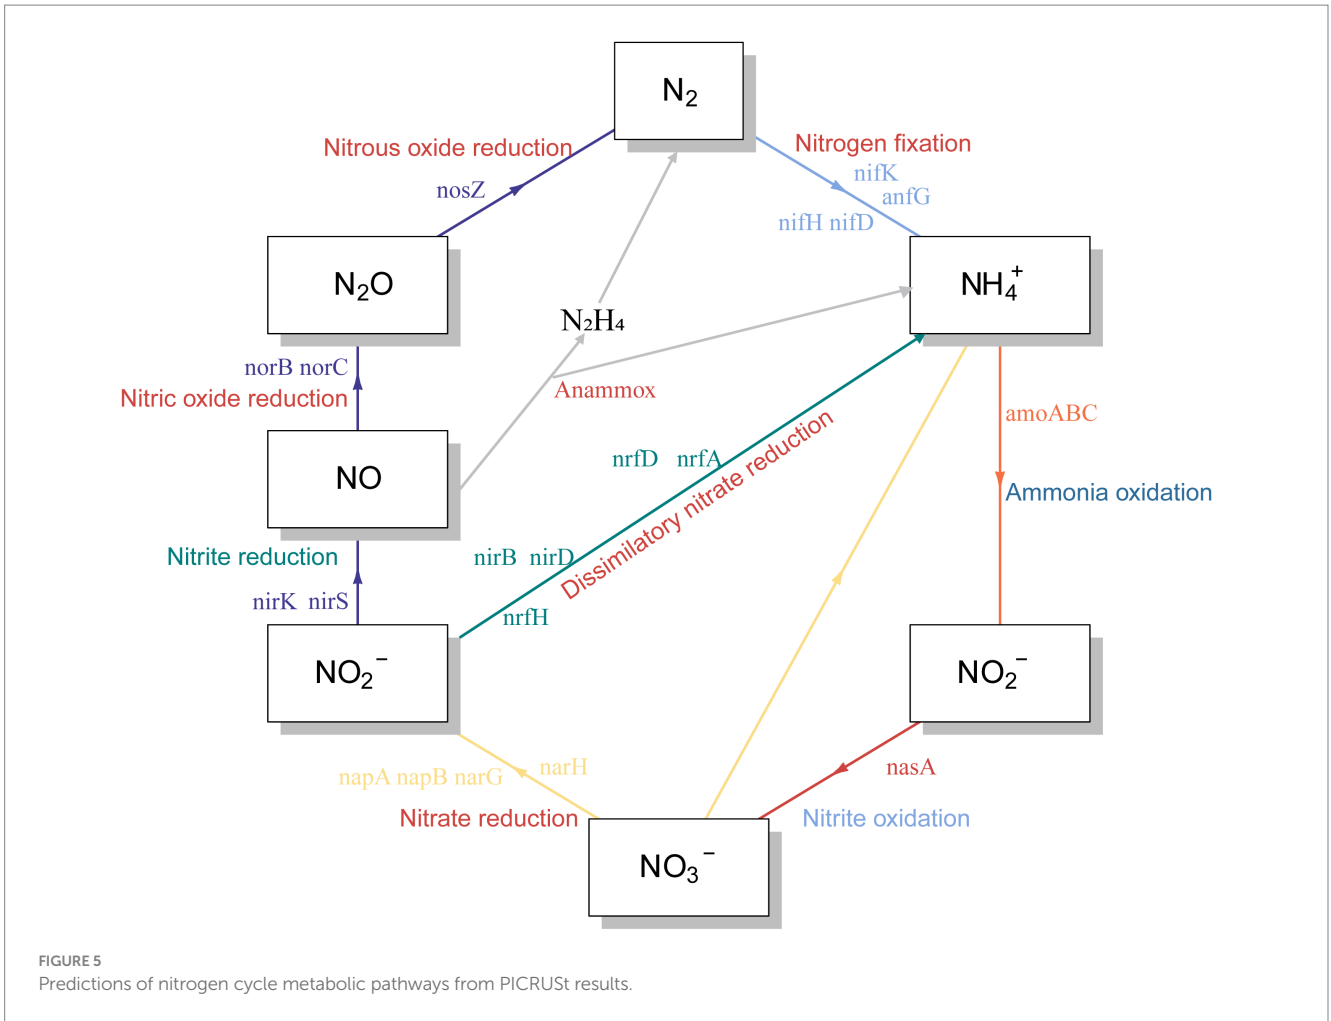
$N_2$

Nitrous oxide reduction

nosZ

Nitrogen fixation

nifK

anfG

nifH nifD

$N_2O$

$NH_4^+$

$N_2H_4$

norB norC

Nitric oxide reduction

Anammox

amoABC

NO

nrfD nrfA

Dissimilatory nitrate reduction

Ammonia oxidation

Nitrite reduction

nirB nirD

nirK nirS

nrfH

$NO_2^-$

$NO_2^-$

napA napB narG

narH

nasA

Nitrate reduction

Nitrite oxidation

$NO_3^-$

FIGURE 5
Predictions of nitrogen cycle metabolic pathways from PICRUSt results.